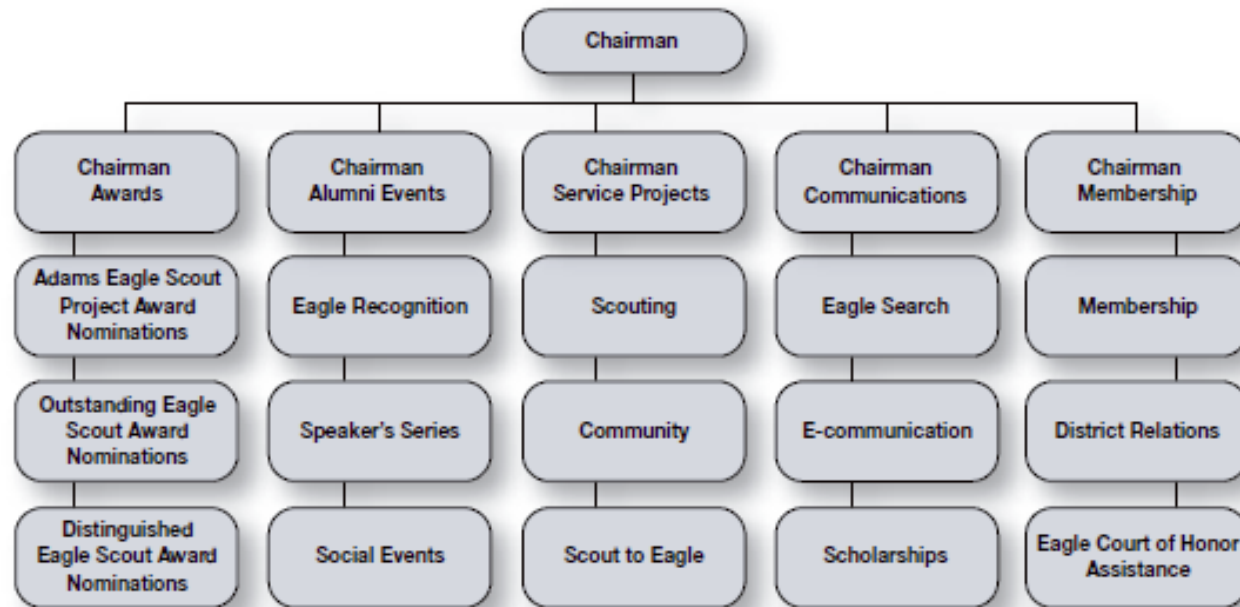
Chairman

Chairman Awards

Adams Eagle Scout Project Award Nominations

Outstanding Eagle Scout Award Nominations

Distinguished Eagle Scout Award Nominations

Chairman Alumni Events

Eagle Recognition

Speaker's Series

Social Events

Chairman Service Projects

Scouting

Community

Scout to Eagle

Chairman Communications

Eagle Search

E-communication

Scholarships

Chairman Membership

Membership

District Relations

Eagle Court of Honor Assistance